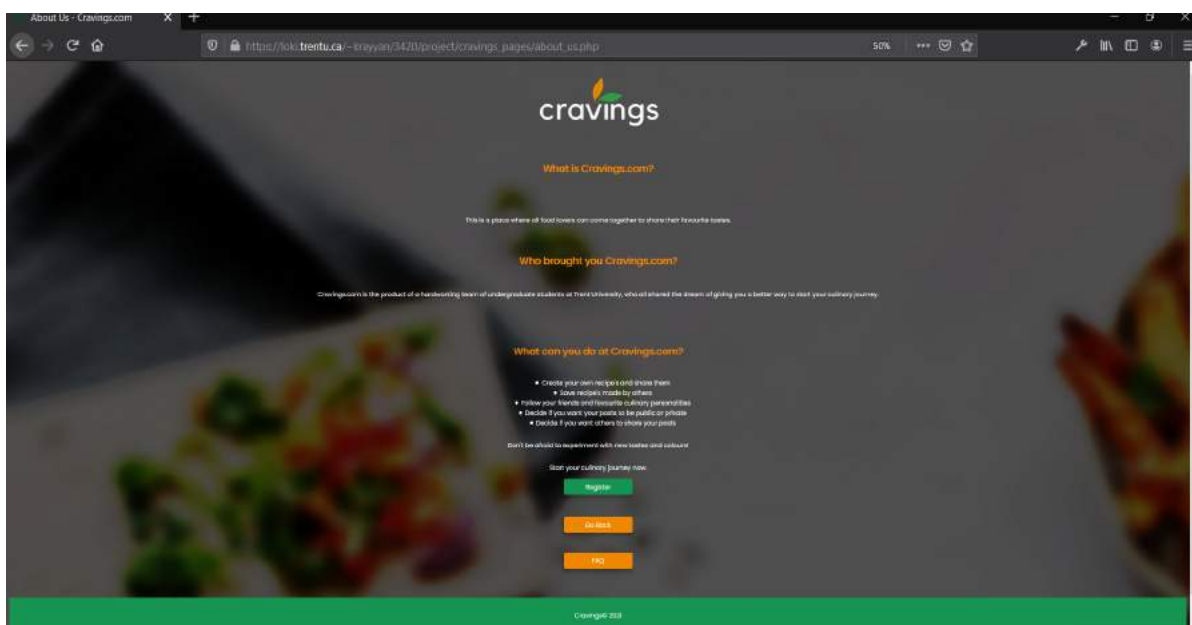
About Us - Cravings.com

https://loki.trentu.ca/~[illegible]/3420/project/cravings_pages/about_us.php

50%

cravings

What is Cravings.com?

This is a place where all food lovers can come together to share their favourite tastes.

Who brought you Cravings.com?

Cravings.com is the product of a hardworking team of undergraduate students at Trent University, who all shared the dream of giving you a better way to start your culinary journey.

What can you do at Cravings.com?

- Create your own recipes and share them
- Save recipes made by others
- Follow your friends and favourite culinary personalities
- Decide if you want your posts to be public or private
- Decide if you want others to share your posts

Don't be afraid to experiment with new tastes and colours!

Start your culinary journey now:

Register

Go Back

FAQ

Cravings© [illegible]